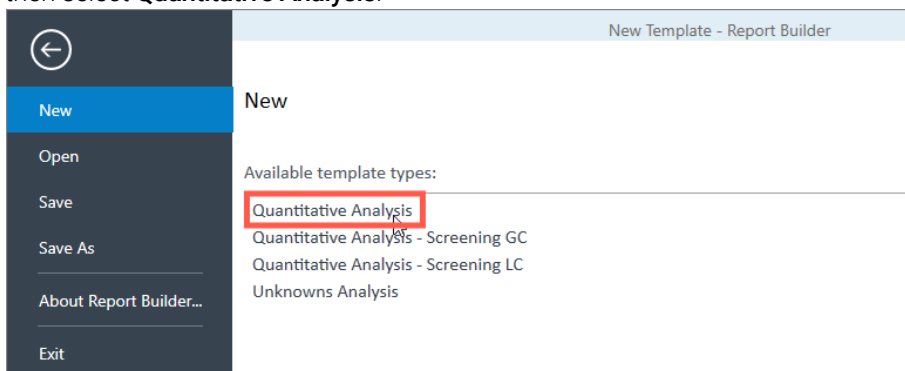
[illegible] Quantitative Analysis.

New Template - Report Builder

New

Open

Save

Save As

About Report Builder...

Exit

New

Available template types:

Quantitative Analysis
Quantitative Analysis - Screening GC
Quantitative Analysis - Screening LC
Unknowns Analysis